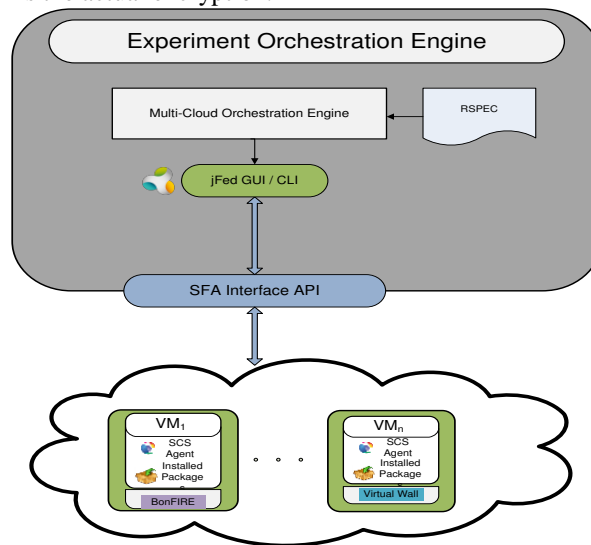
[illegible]

Experiment Orchestration Engine

Multi-Cloud Orchestration Engine

RSPEC

jFed GUI / CLI

SFA Interface API

VM$_1$

SCS Agent Installed Package

BonFIRE

VM$_n$

SCS Agent Installed Package

Virtual Wall